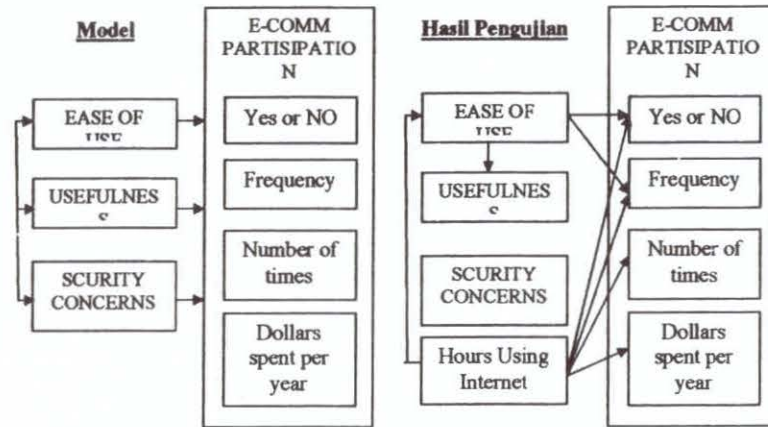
Model

E-COMM PARTISIPATIO N

EASE OF USE

USEFULNES S

SCURITY CONCERNS

Yes or NO

Frequency

Number of times

Dollars spent per year

Hasil Pengujian

E-COMM PARTISIPATIO N

EASE OF USE

USEFULNES S

SCURITY CONCERNS

Hours Using Internet

Yes or NO

Frequency

Number of times

Dollars spent per year